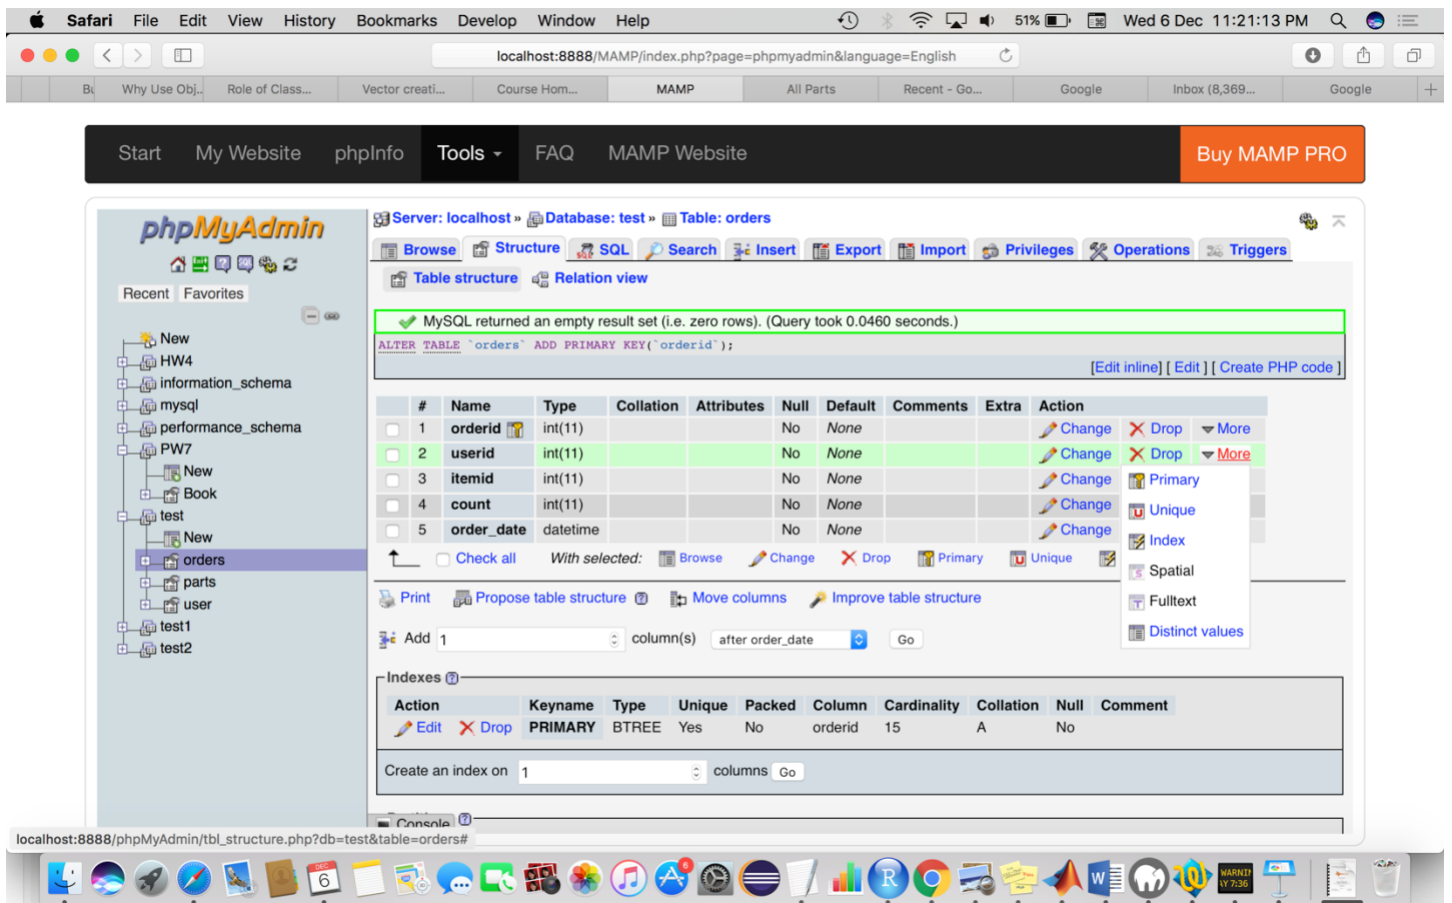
Safari File Edit View History Bookmarks Develop Window Help
51% Wed 6 Dec 11:21:13 PM

localhost:8888/MAMP/index.php?page=phpmyadmin&language=English

Bu | Why Use Obj... | Role of Class... | Vector creati... | Course Hom... | MAMP | All Parts | Recent - Go... | Google | Inbox (8,369... | Google

Start My Website phpInfo Tools FAQ MAMP Website Buy MAMP PRO

phpMyAdmin

Recent Favorites

New
HW4
information_schema
mysql
performance_schema
PW7
New
Book
test
New
orders
parts
user
test1
test2

Server: localhost » Database: test » Table: orders

Browse Structure SQL Search Insert Export Import Privileges Operations Triggers

Table structure Relation view

MySQL returned an empty result set (i.e. zero rows). (Query took 0.0460 seconds.)

ALTER TABLE `orders` ADD PRIMARY KEY(`orderid`);

[Edit inline] [ Edit ] [ Create PHP code ]

| | # | Name | Type | Collation | Attributes | Null | Default | Comments | Extra | Action |
|---|---|---|---|---|---|---|---|---|---|---|
| | 1 | orderid | int(11) | | | No | None | | | Change Drop More |
| | 2 | userid | int(11) | | | No | None | | | Change Drop More |
| | 3 | itemid | int(11) | | | No | None | | | Change |
| | 4 | count | int(11) | | | No | None | | | Change |
| | 5 | order_date | datetime | | | No | None | | | Change |

Primary
Unique
Index
Spatial
Fulltext
Distinct values

Check all With selected: Browse Change Drop Primary Unique

Print Propose table structure Move columns Improve table structure

Add 1 column(s) after order_date Go

Indexes

| Action | Keyname | Type | Unique | Packed | Column | Cardinality | Collation | Null | Comment |
|---|---|---|---|---|---|---|---|---|---|
| Edit Drop | PRIMARY | BTREE | Yes | No | orderid | 15 | A | No | |

Create an index on 1 columns Go

Console

localhost:8888/phpMyAdmin/tbl_structure.php?db=test&table=orders#